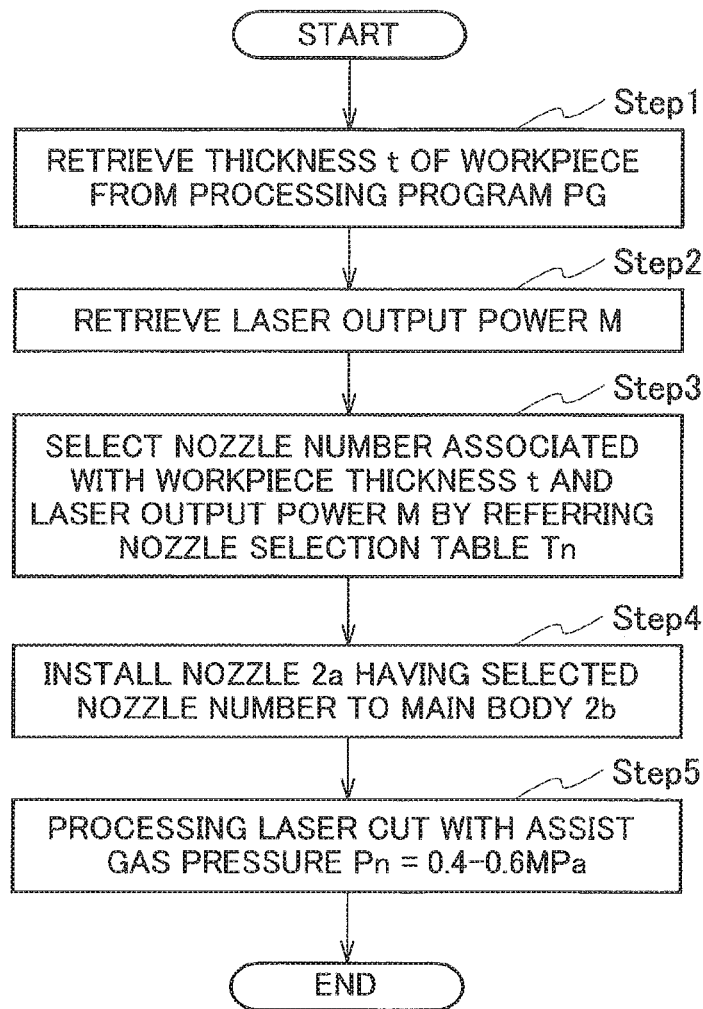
START

Step1

RETRIEVE THICKNESS t OF WORKPIECE FROM PROCESSING PROGRAM PG

Step2

RETRIEVE LASER OUTPUT POWER M

Step3

SELECT NOZZLE NUMBER ASSOCIATED WITH WORKPIECE THICKNESS t AND LASER OUTPUT POWER M BY REFERRING NOZZLE SELECTION TABLE Tn

Step4

INSTALL NOZZLE 2a HAVING SELECTED NOZZLE NUMBER TO MAIN BODY 2b

Step5

PROCESSING LASER CUT WITH ASSIST GAS PRESSURE Pn = 0.4-0.6MPa

END